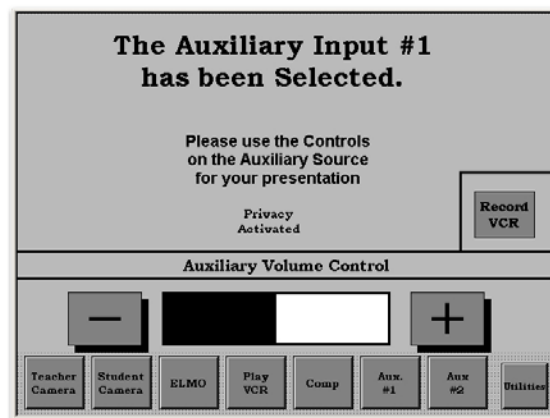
The Auxiliary Input #1 has been Selected.

Please use the Controls on the Auxiliary Source for your presentation

Privacy Activated

Record VCR

Auxiliary Volume Control

−

+

Teacher Camera

Student Camera

ELMO

Play VCR

Comp

Aux. #1

Aux #2

Utilities